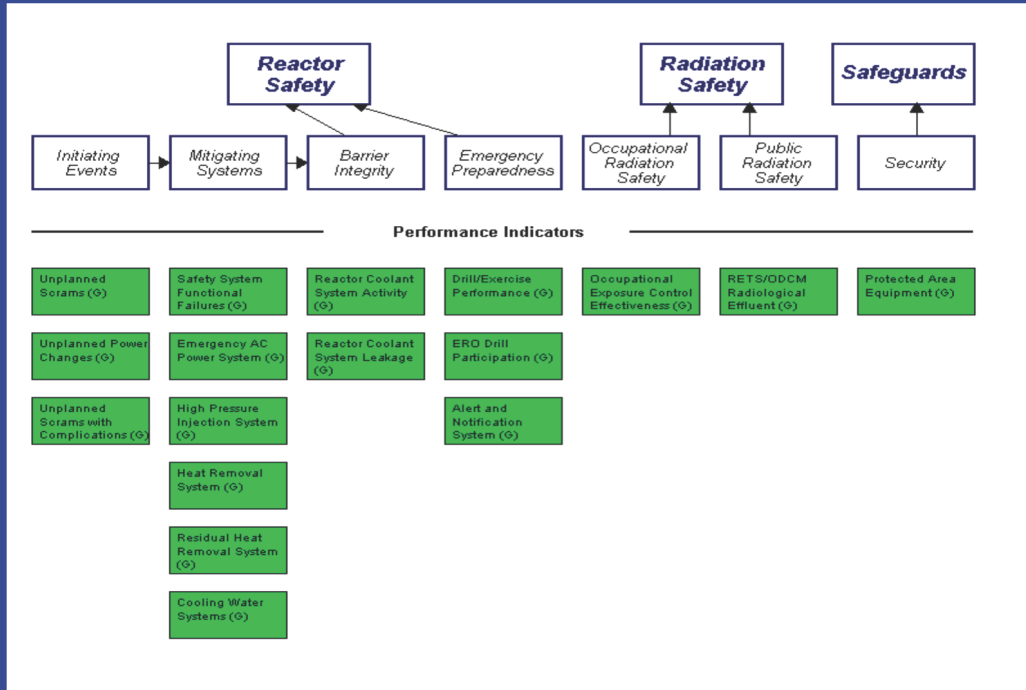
Reactor Safety

Radiation Safety

Safeguards

Initiating Events

Mitigating Systems

Barrier Integrity

Emergency Preparedness

Occupational Radiation Safety

Public Radiation Safety

Security

Performance Indicators

Unplanned Scrams (G)

Unplanned Power Changes (G)

Unplanned Scrams with Complications (G)

Safety System Functional Failures (G)

Emergency AC Power System (G)

High Pressure Injection System (G)

Heat Removal System (G)

Residual Heat Removal System (G)

Cooling Water Systems (G)

Reactor Coolant System Activity (G)

Reactor Coolant System Leakage (G)

Drill/Exercise Performance (G)

ERO Drill Participation (G)

Alert and Notification System (G)

Occupational Exposure Control Effectiveness (G)

RETS/ODCM Radiological Effluent (G)

Protected Area Equipment (G)